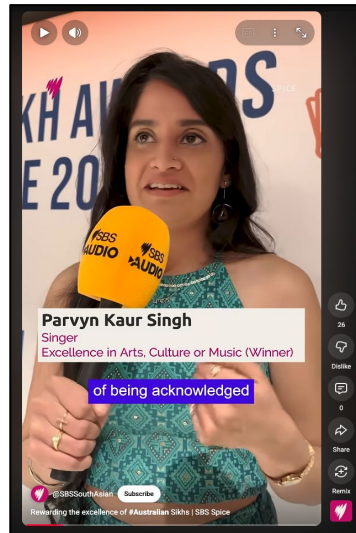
KH AW
E 20

SBS AUDIO
SBS AUDIO

Parvyn Kaur Singh
Singer
Excellence in Arts, Culture or Music (Winner)

of being acknowledged

26
Dislike
0
Share
Remix

@SBSSouthAsian Subscribe
Rewarding the excellence of #Australian Sikhs | SBS Spice